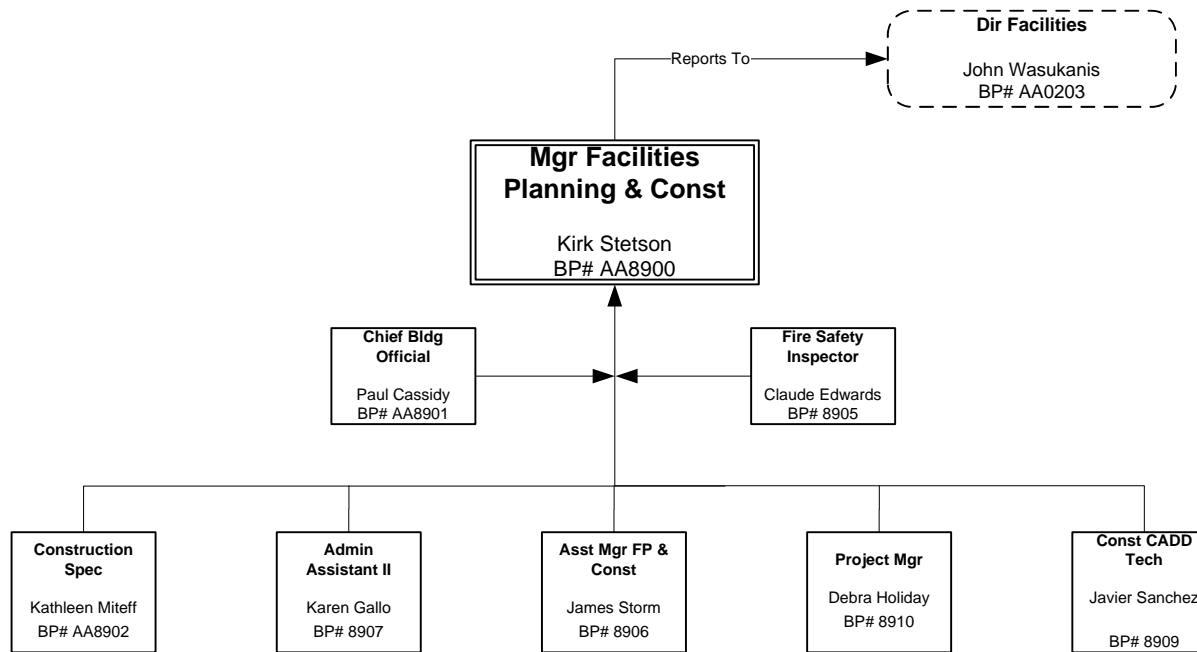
Dir Facilities

John Wasukanis
BP# AA0203

Reports To

Mgr Facilities
Planning & Const

Kirk Stetson
BP# AA8900

Chief Bldg Official

Paul Cassidy
BP# AA8901

Fire Safety Inspector

Claude Edwards
BP# 8905

Construction Spec

Kathleen Miteff
BP# AA8902

Admin Assistant II

Karen Gallo
BP# 8907

Asst Mgr FP & Const

James Storm
BP# 8906

Project Mgr

Debra Holiday
BP# 8910

Const CADD Tech

Javier Sanchez

BP# 8909